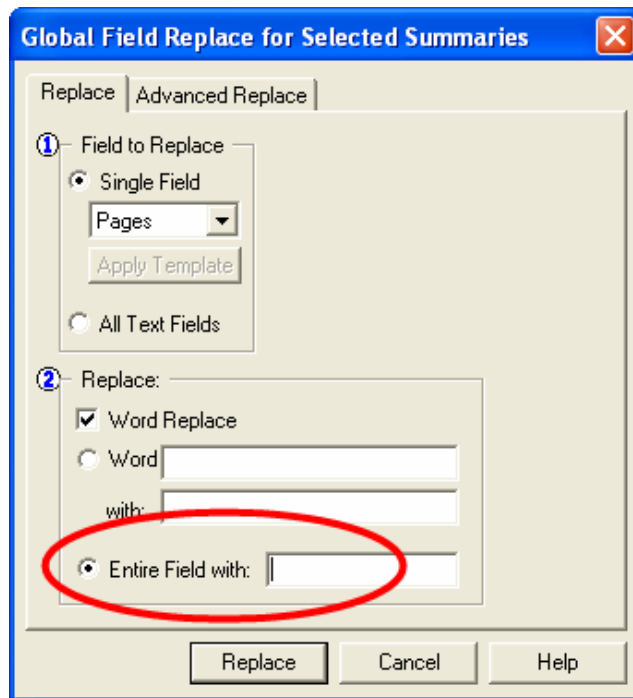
Global Field Replace for Selected Summaries

Replace | Advanced Replace

① Field to Replace

Single Field

Pages

Apply Template

All Text Fields

② Replace:

Word Replace

Word

with:

Entire Field with:

Replace | Cancel | Help